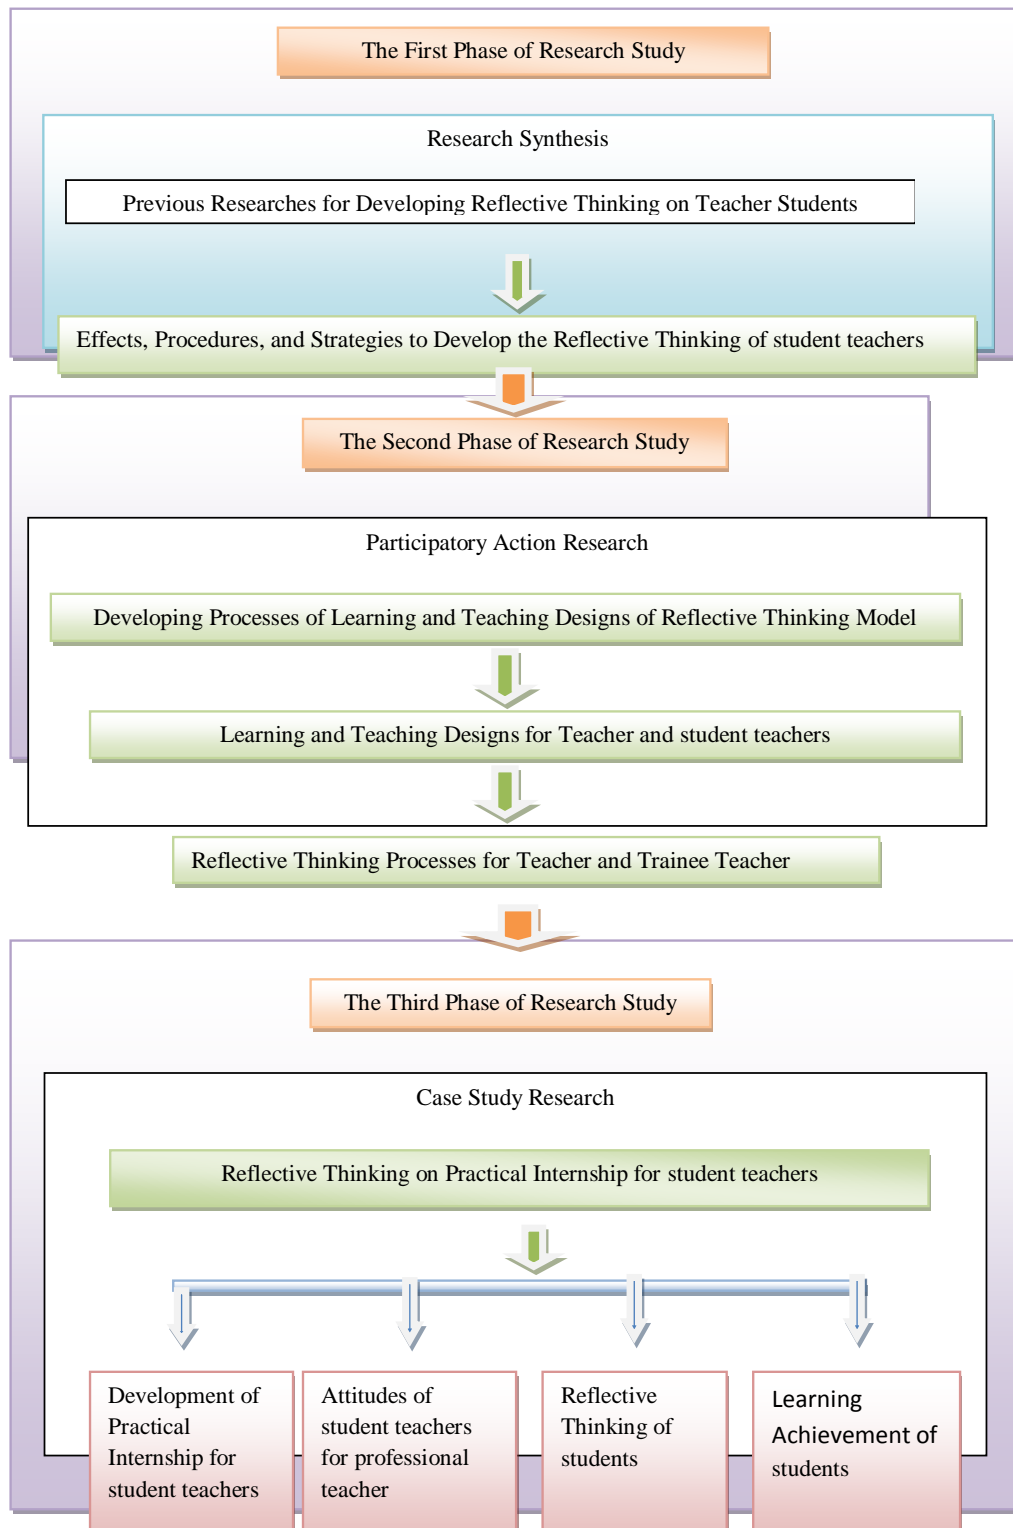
The First Phase of Research Study

Research Synthesis

Previous Researches for Developing Reflective Thinking on Teacher Students

Effects, Procedures, and Strategies to Develop the Reflective Thinking of student teachers

The Second Phase of Research Study

Participatory Action Research

Developing Processes of Learning and Teaching Designs of Reflective Thinking Model

Learning and Teaching Designs for Teacher and student teachers

Reflective Thinking Processes for Teacher and Trainee Teacher

The Third Phase of Research Study

Case Study Research

Reflective Thinking on Practical Internship for student teachers

Development of Practical Internship for student teachers

Attitudes of student teachers for professional teacher

Reflective Thinking of students

Learning Achievement of students